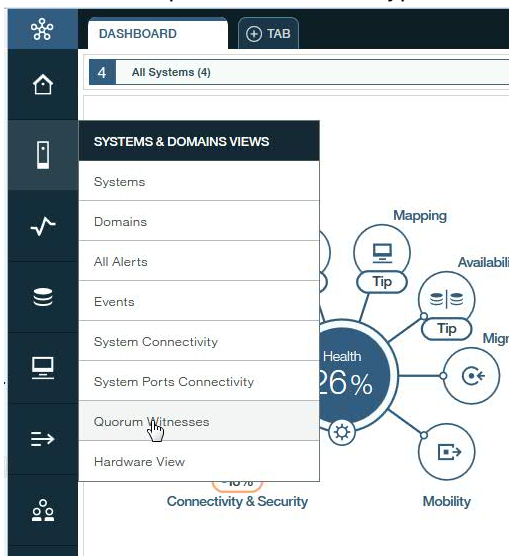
DASHBOARD
TAB
4 All Systems (4)

SYSTEMS & DOMAINS VIEWS
Systems
Domains
All Alerts
Events
System Connectivity
System Ports Connectivity
Quorum Witnesses
Hardware View

Mapping
Tip
Availabili
Tip
Migr
Health
26%
-16%
Connectivity & Security
Mobility